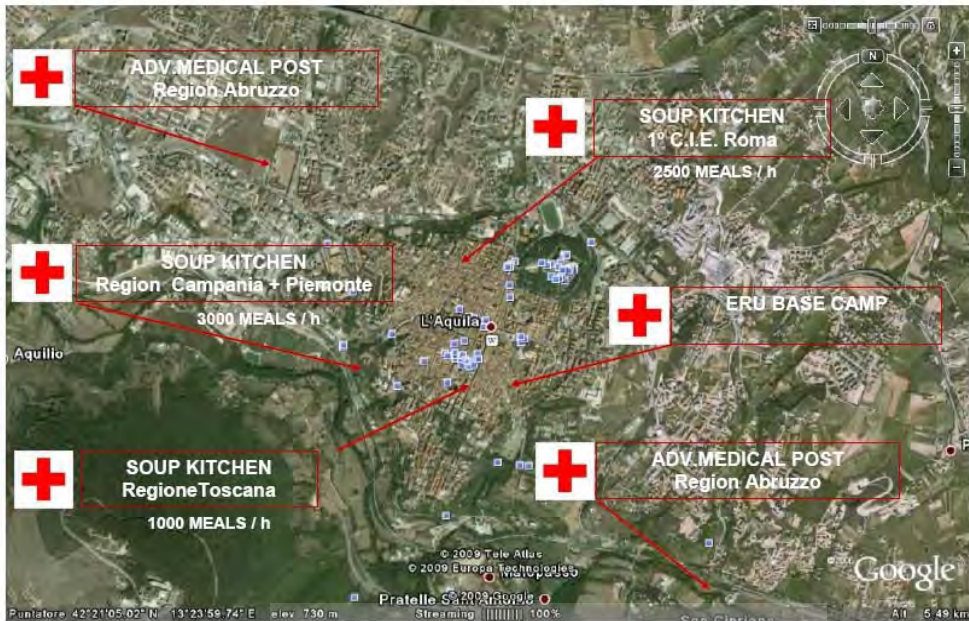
ADV.MEDICAL POST
Region Abruzzo

SOUP KITCHEN
1° C.I.E. Roma
2500 MEALS / h

SOUP KITCHEN
Region Campania + Piemonte
3000 MEALS / h

ERU BASE CAMP

SOUP KITCHEN
RegioneToscana
1000 MEALS / h

ADV.MEDICAL POST
Region Abruzzo

N

L'Aquila

Aquilio

© 2009 Tele Atlas
© 2009 Europa Technologies
© 2009 Google

Pratelle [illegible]

Google

Puntatore 42°21'05.02" N 13°23'59.74" E elev 730 m Streaming |||||||| 100% Alt 5.49 km